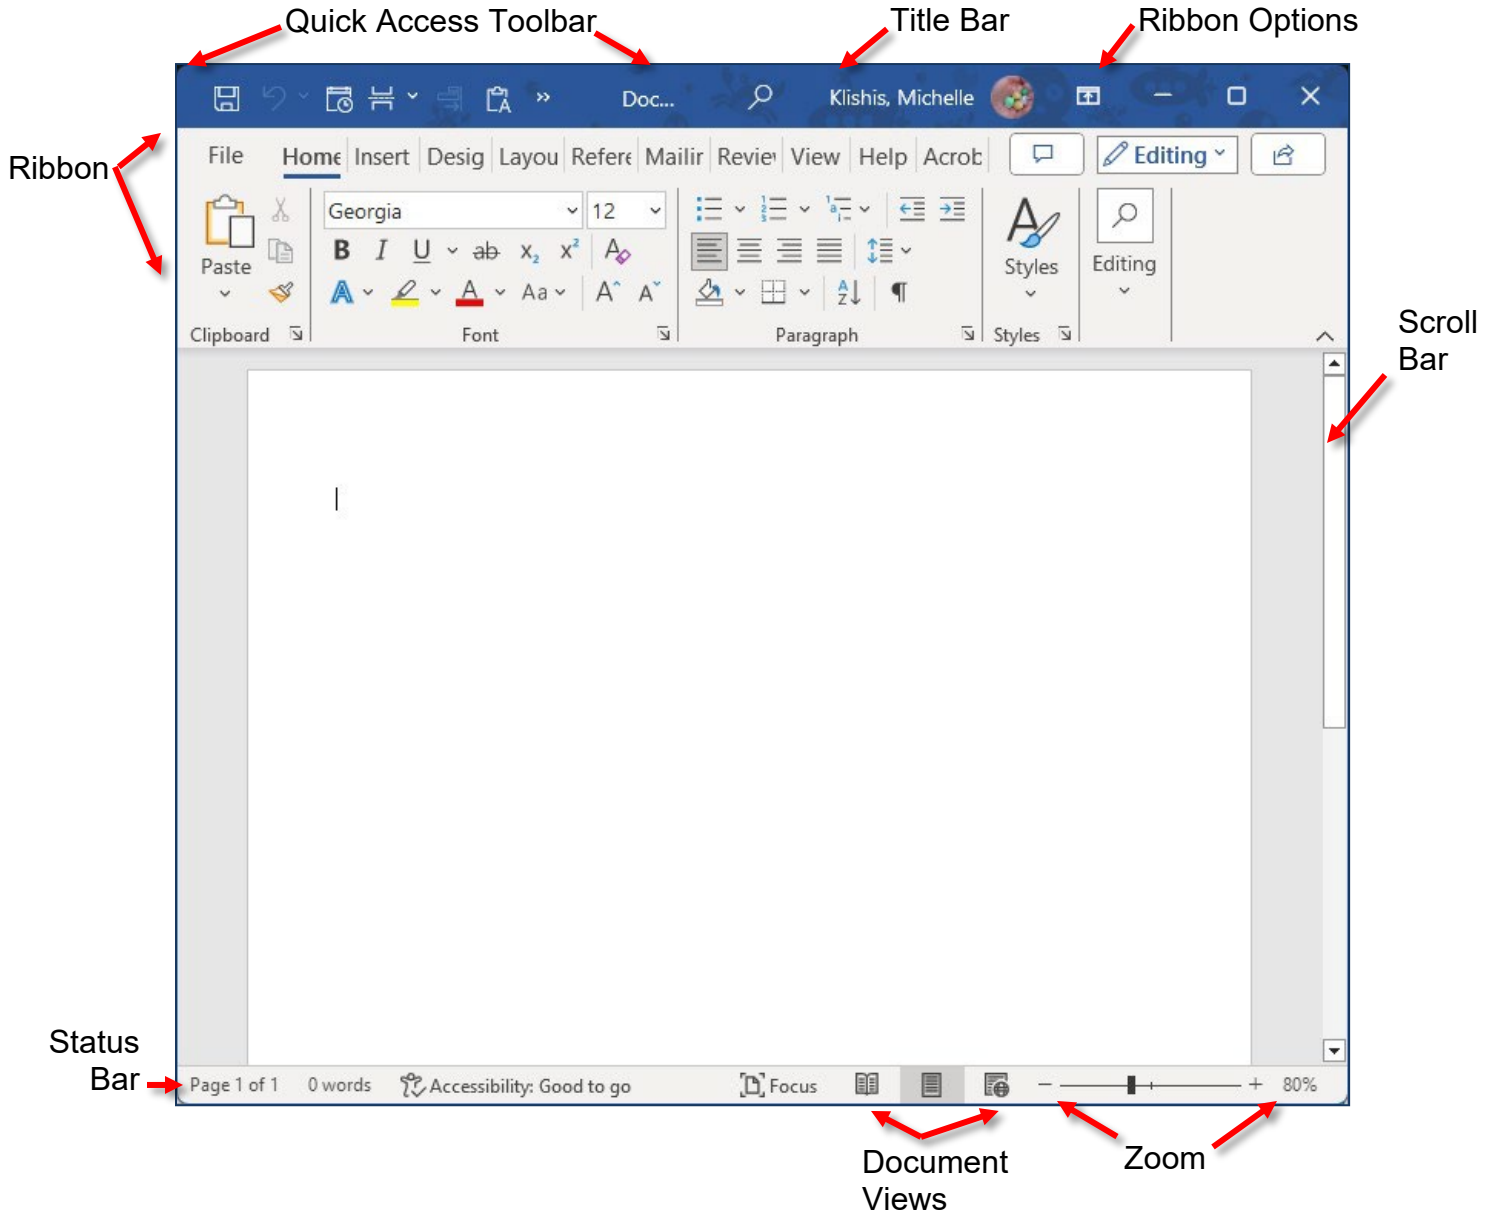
Quick Access Toolbar

Title Bar

Ribbon Options

Doc...

Klishis, Michelle

Ribbon

File Home Insert Desig Layou Refere Mailir Revie View Help Acrob

Editing

Paste

Georgia

12

B I U ab $x_2$ $x^2$

Aa

A A

Styles

Editing

Clipboard

Font

Paragraph

Styles

Scroll Bar

Status Bar

Page 1 of 1 0 words Accessibility: Good to go

Focus

80%

Document Views

Zoom